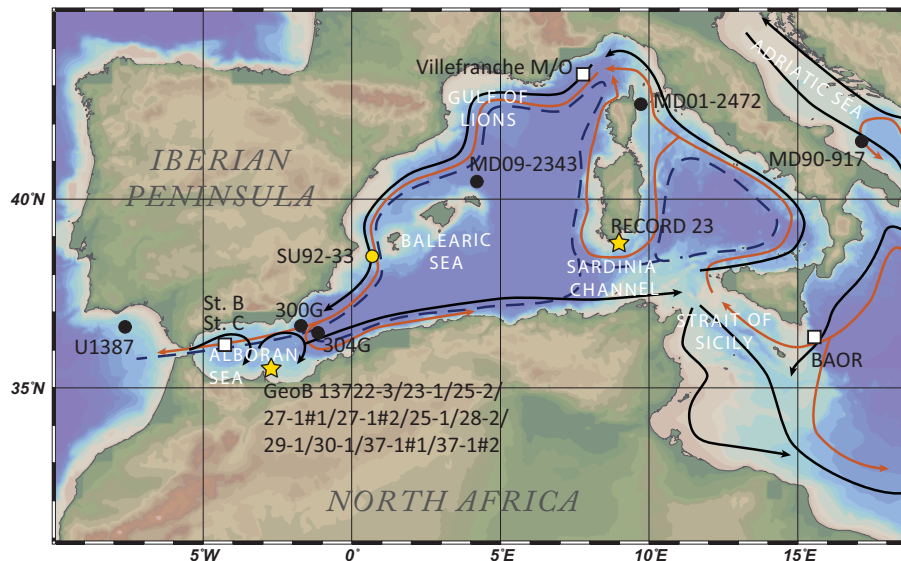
Villefranche M/O
MD01-2472
ADRIATIC SEA
GULF OF LIONS
MD90-917
IBERIAN PENINSULA
MD09-2343
40°N
RECORD 23
BALEARIC SEA
SU92-33
SARDINIA CHANNEL
St. B
St. C
300G
STRAIT OF SICILY
U1387
304G
ALBORAN SEA
BAOR
35°N
GeoB 13722-3/23-1/25-2/27-1#1/27-1#2/25-1/28-2/29-1/30-1/37-1#1/37-1#2
NORTH AFRICA
5°W
0°
5°E
10°E
15°E